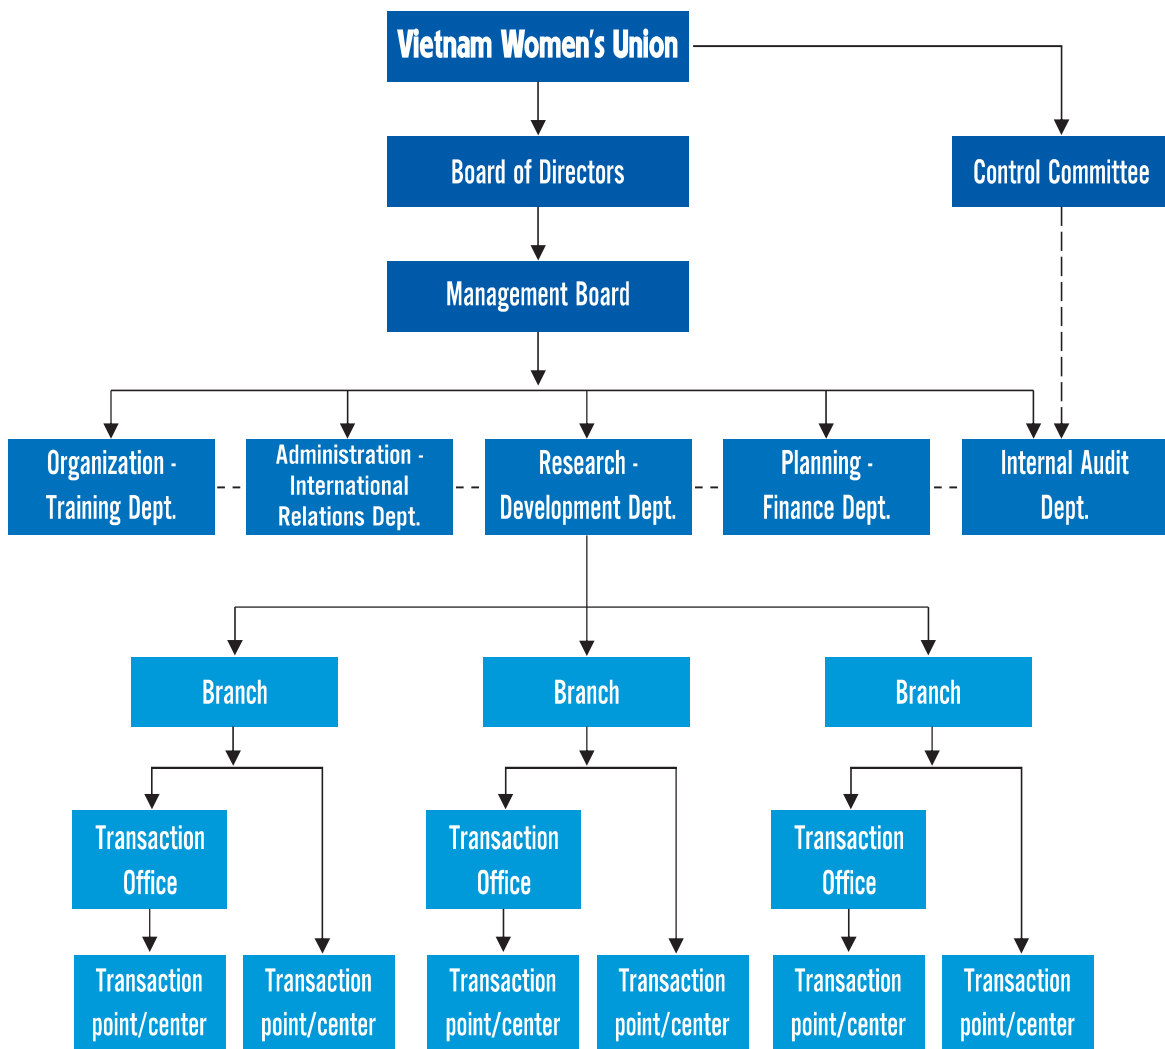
Vietnam Women's Union

Board of Directors

Control Committee

Management Board

Organization - Training Dept.

Administration - International Relations Dept.

Research - Development Dept.

Planning - Finance Dept.

Internal Audit Dept.

Branch

Branch

Branch

Transaction Office

Transaction Office

Transaction Office

Transaction point/center

Transaction point/center

Transaction point/center

Transaction point/center

Transaction point/center

Transaction point/center